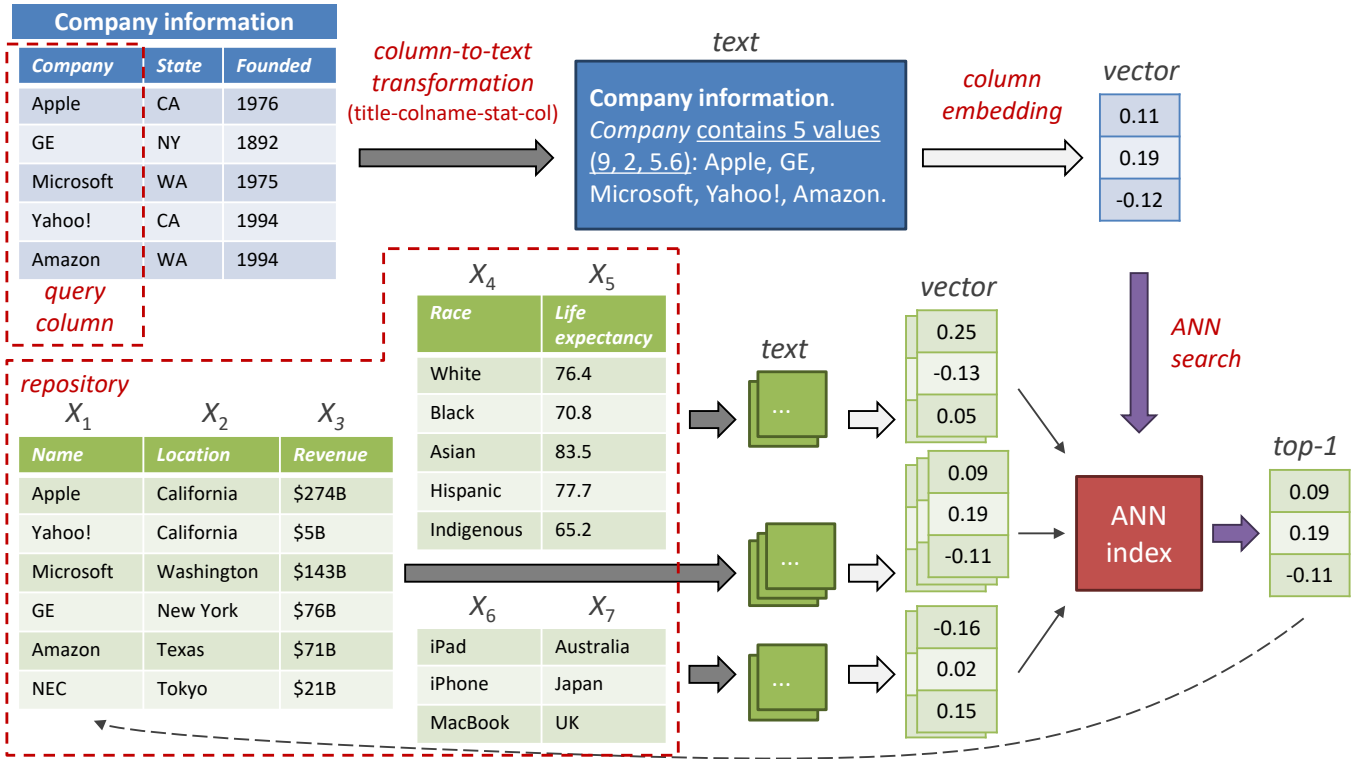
Company information

| Company | State | Founded |
|---|---|---|
| Apple | CA | 1976 |
| GE | NY | 1892 |
| Microsoft | WA | 1975 |
| Yahoo! | CA | 1994 |
| Amazon | WA | 1994 |

query column

column-to-text transformation (title-colname-stat-col)

text

**Company information**. *Company* contains 5 values (9, 2, 5.6): Apple, GE, Microsoft, Yahoo!, Amazon.

column embedding

vector

| 0.11 |
|---|
| 0.19 |
| -0.12 |

ANN search

repository

$X_1$ $X_2$ $X_3$

| Name | Location | Revenue |
|---|---|---|
| Apple | California | \$274B |
| Yahoo! | California | \$5B |
| Microsoft | Washington | \$143B |
| GE | New York | \$76B |
| Amazon | Texas | \$71B |
| NEC | Tokyo | \$21B |

$X_4$ $X_5$

| Race | Life expectancy |
|---|---|
| White | 76.4 |
| Black | 70.8 |
| Asian | 83.5 |
| Hispanic | 77.7 |
| Indigenous | 65.2 |

$X_6$ $X_7$

| iPad | Australia |
|---|---|
| iPhone | Japan |
| MacBook | UK |

text

...

...

...

vector

| 0.25 |
|---|
| -0.13 |
| 0.05 |

| 0.09 |
|---|
| 0.19 |
| -0.11 |

| -0.16 |
|---|
| 0.02 |
| 0.15 |

ANN index

top-1

| 0.09 |
|---|
| 0.19 |
| -0.11 |